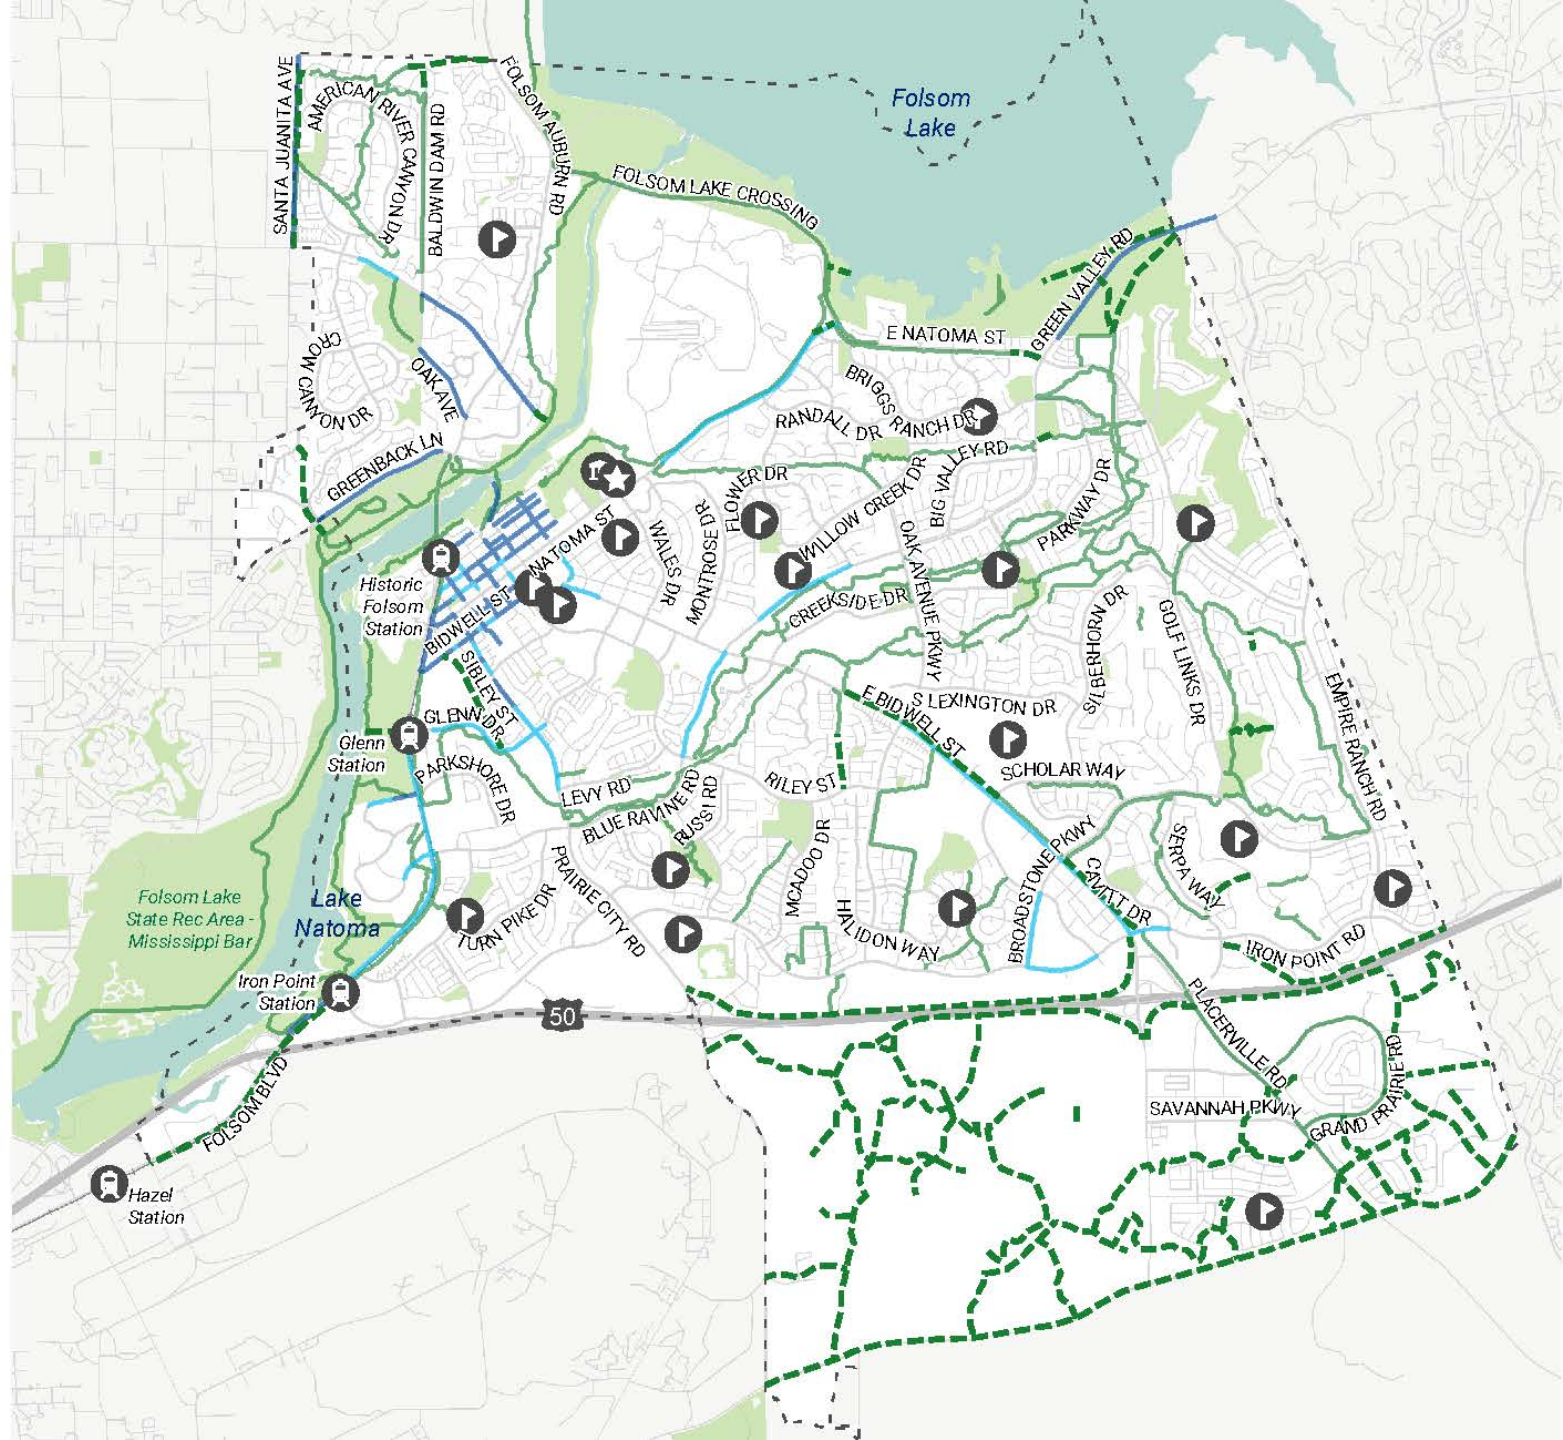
Folsom Lake

SANTA JUANITA AVE
AMERICAN RIVER CANYON DR
BALDWIN DAM RD
FOLSOM AUBURN RD
FOLSOM LAKE CROSSING
GREEN VALLEY RD
E NATOMA ST
BRIGGS RANCH DR
RANDALL DR
BIG VALLEY RD
CROW CANYON DR
OAK AVE
GREENBACK LN
FLOWER DR
WILLOW CREEK DR
OAK AVENUE PKWY
PARKWAY DR
NATOMA ST
WALES DR
MONTROSE DR
Historic Folsom Station
BIDWELL ST
CREEKSIDE DR
SILBERHORN DR
GOLF LINKS DR
EMPIRE RANCH RD
SIBLEY ST
GLENN DR
S LEXINGTON DR
E BIDWELL ST
Glenn Station
PARKSHORE DR
LEVY RD
BLUE RAVINE RD
RUSSI RD
RILEY ST
SCHOLAR WAY
SERPA WAY
PRAIRIE CITY RD
MCADOO DR
HALIDON WAY
BROADSTONE PKWY
CAVITT DR
Folsom Lake State Rec Area - Mississippi Bar
Lake Natoma
TURN PIKE DR
IRON POINT RD
Iron Point Station
50
PLACERVILLE RD
FOLSOM BLVD
SAVANNAH PKWY
GRAND PRAIRIE RD
Hazel Station